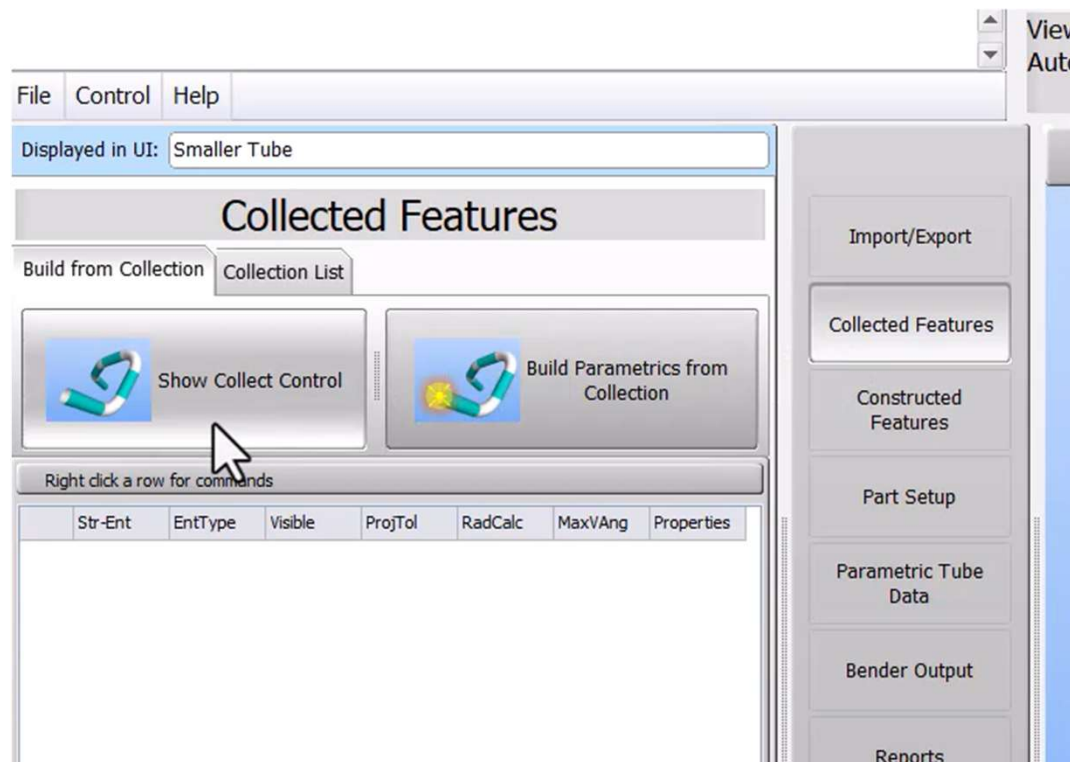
View
Auto

File Control Help

Displayed in UI: Smaller Tube

Collected Features

Build from Collection | Collection List

Show Collect Control

Build Parametrics from Collection

Right click a row for commands

| | Str-Ent | EntType | Visible | ProjTol | RadCalc | MaxVAng | Properties |
|---|---|---|---|---|---|---|---|

Import/Export

Collected Features

Constructed Features

Part Setup

Parametric Tube Data

Bender Output

Reports